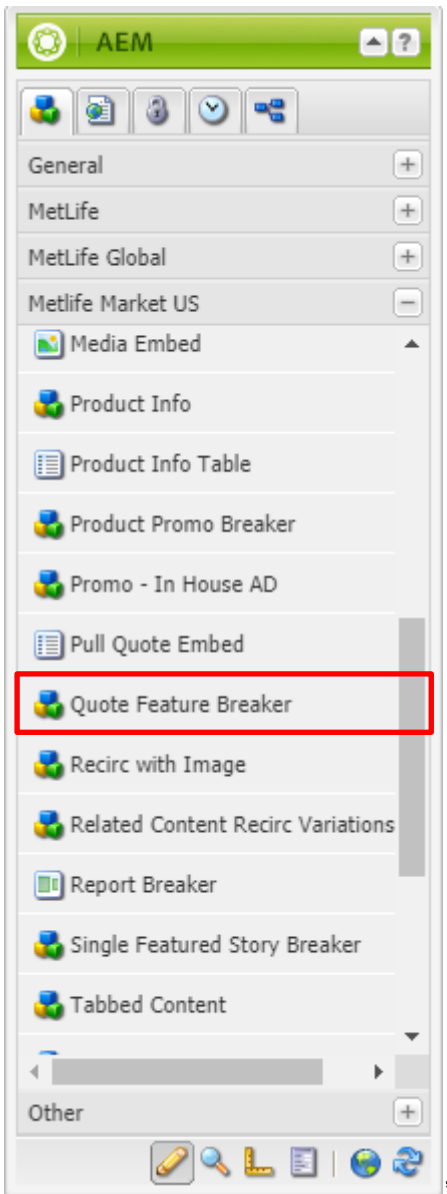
AEM

General
MetLife
MetLife Global
Metlife Market US
Media Embed
Product Info
Product Info Table
Product Promo Breaker
Promo - In House AD
Pull Quote Embed
Quote Feature Breaker
Recirc with Image
Related Content Recirc Variations
Report Breaker
Single Featured Story Breaker
Tabbed Content
Other